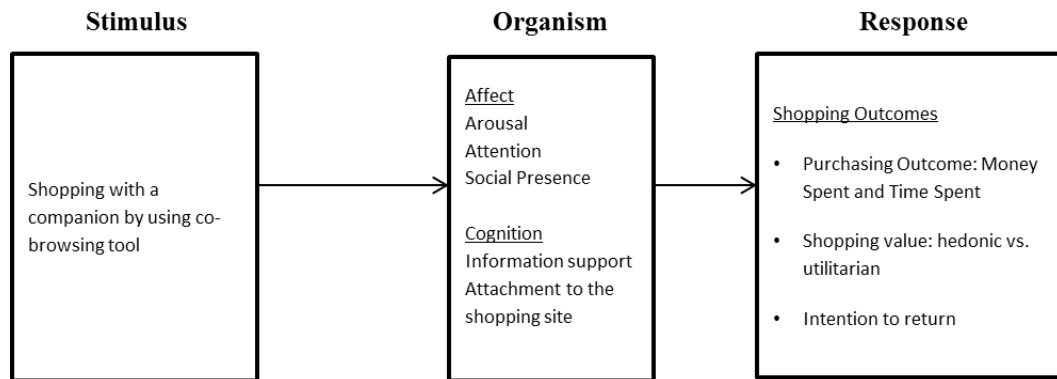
Stimulus

Shopping with a companion by using co-browsing tool

Organism

Affect
Arousal
Attention
Social Presence

Cognition
Information support
Attachment to the shopping site

Response

Shopping Outcomes

• Purchasing Outcome: Money Spent and Time Spent

• Shopping value: hedonic vs. utilitarian

• Intention to return